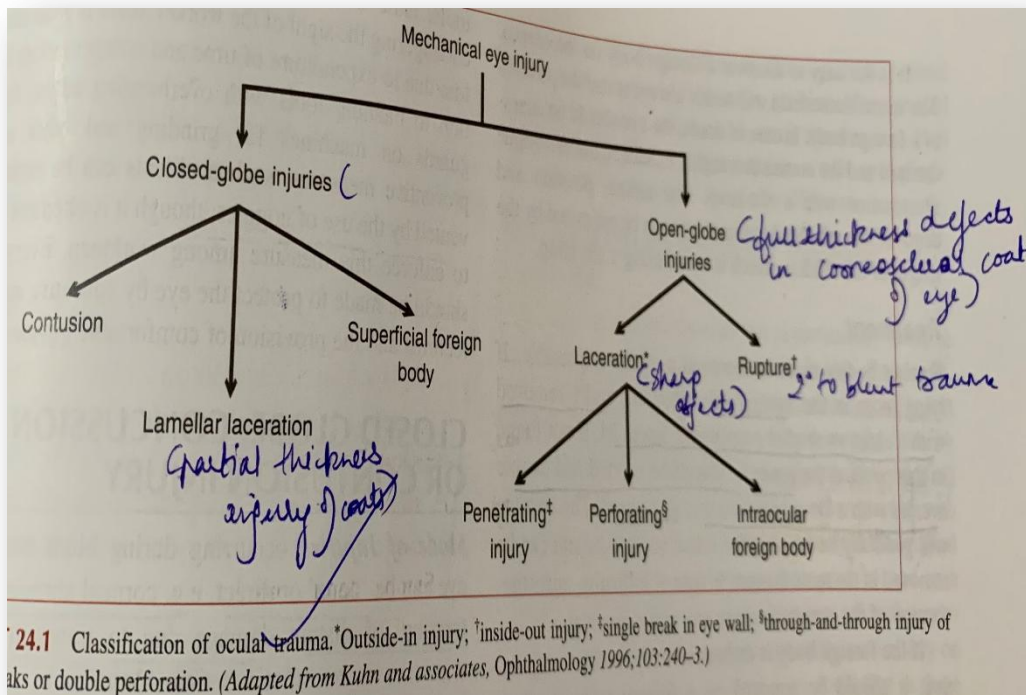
Mechanical eye injury

Closed-globe injuries (

Contusion

Superficial foreign body

Lamellar laceration

(partial thickness injury of coats)

Open-globe injuries

(full thickness defects in corneoscleral coat of eye)

Laceration* (sharp defects)

Rupture† 2° to blunt trauma

Penetrating‡ injury

Perforating§ injury

Intraocular foreign body

24.1 Classification of ocular trauma. *Outside-in injury; †inside-out injury; ‡single break in eye wall; §through-and-through injury of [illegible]aks or double perforation. (Adapted from Kuhn and associates, Ophthalmology 1996;103:240–3.)